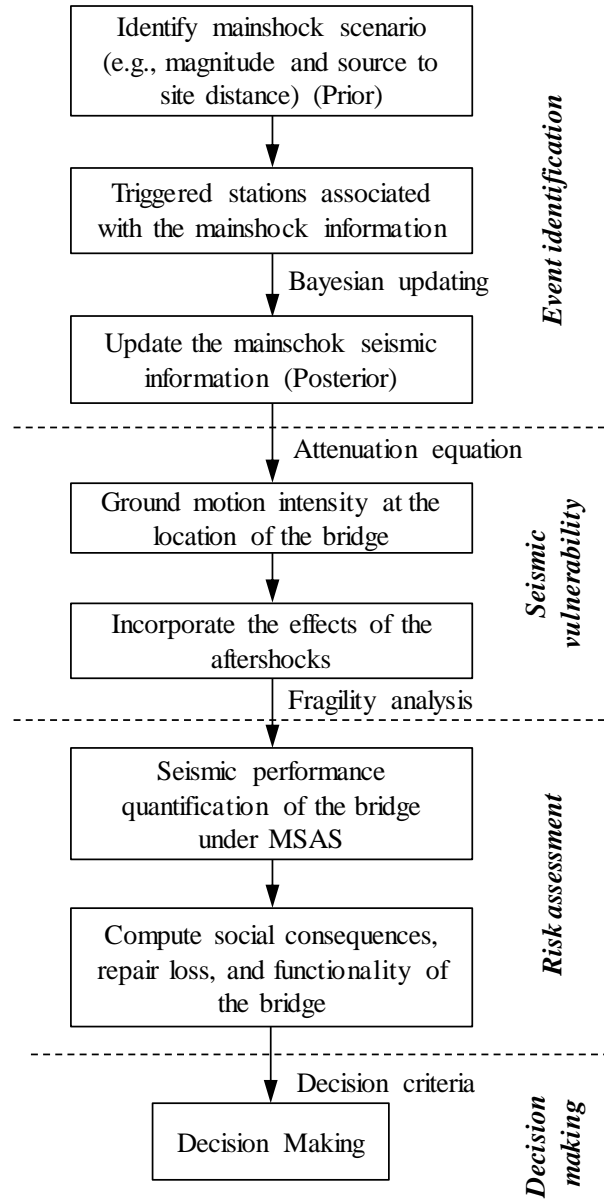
Identify mainshock scenario (e.g., magnitude and source to site distance) (Prior)

Triggered stations associated with the mainshock information

Bayesian updating

Update the mainschok seismic information (Posterior)

Event identification

Attenuation equation

Ground motion intensity at the location of the bridge

Incorporate the effects of the aftershocks

Seismic vulnerability

Fragility analysis

Seismic performance quantification of the bridge under MSAS

Compute social consequences, repair loss, and functionality of the bridge

Risk assessment

Decision criteria

Decision Making

Decision making